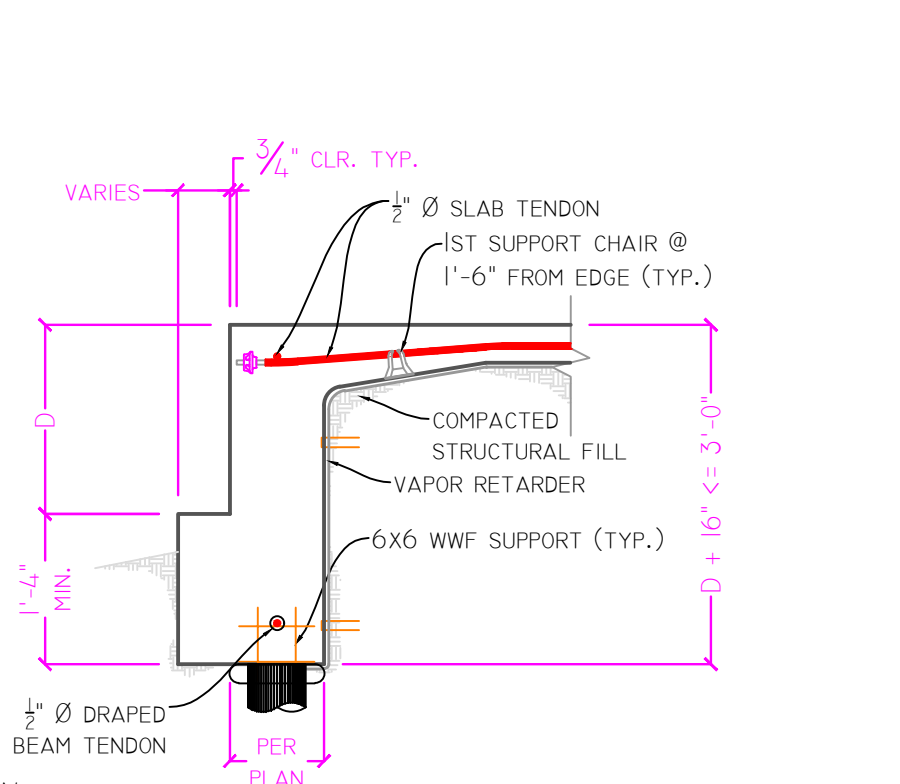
$\frac{3}{4}$" CLR. TYP.

VARIES

$\frac{1}{2}$" Ø SLAB TENDON

1ST SUPPORT CHAIR @ 1'-6" FROM EDGE (TYP.)

D

COMPACTED STRUCTURAL FILL

VAPOR RETARDER

6X6 WWF SUPPORT (TYP.)

1'-4" MIN.

D + 16" <= 3'-0"

$\frac{1}{2}$" Ø DRAPED BEAM TENDON

PER PLAN